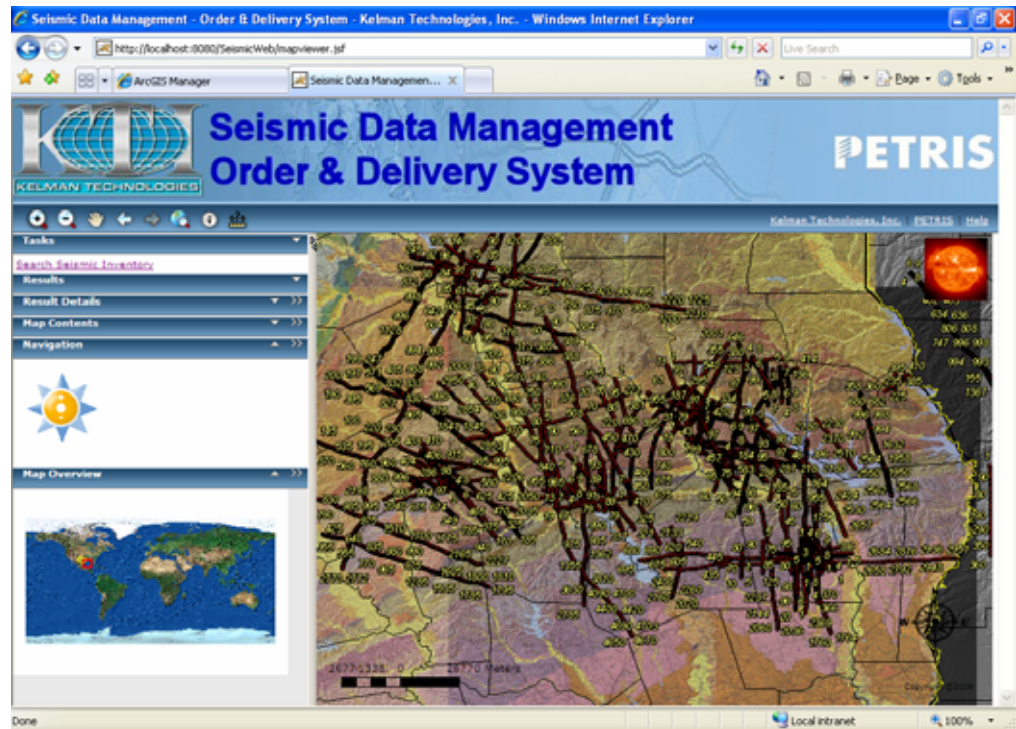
Seismic Data Management - Order & Delivery System - Kelman Technologies, Inc. - Windows Internet Explorer

http://localhost:8080/SeismicWeb/mapviewer.jsf

Live Search

ArcGIS Manager

Seismic Data Managemen...

Page

Tools

KELMAN TECHNOLOGIES

Seismic Data Management
Order & Delivery System

PETRIS

Kelman Technologies, Inc. | PETRIS | Help

Tasks

Search Seismic Inventory

Results

Result Details

Map Contents

Navigation

Map Overview

2677 1338 0 2677 Meters

Done

Local intranet

100%